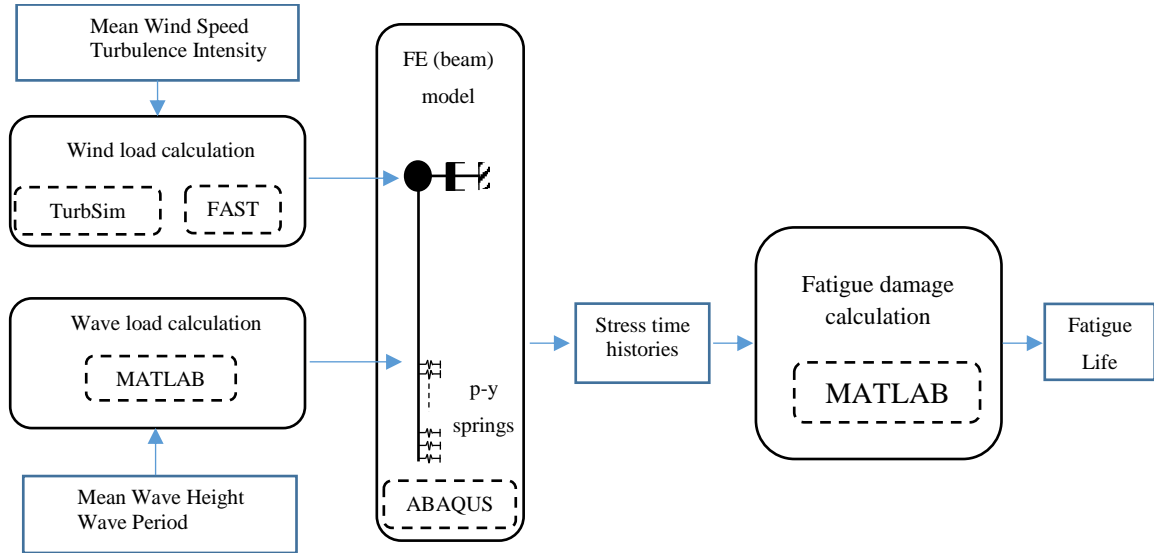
Mean Wind Speed
Turbulence Intensity

Wind load calculation

TurbSim

FAST

Wave load calculation

MATLAB

Mean Wave Height
Wave Period

FE (beam) model

p-y springs

ABAQUS

Stress time histories

Fatigue damage calculation

MATLAB

Fatigue Life